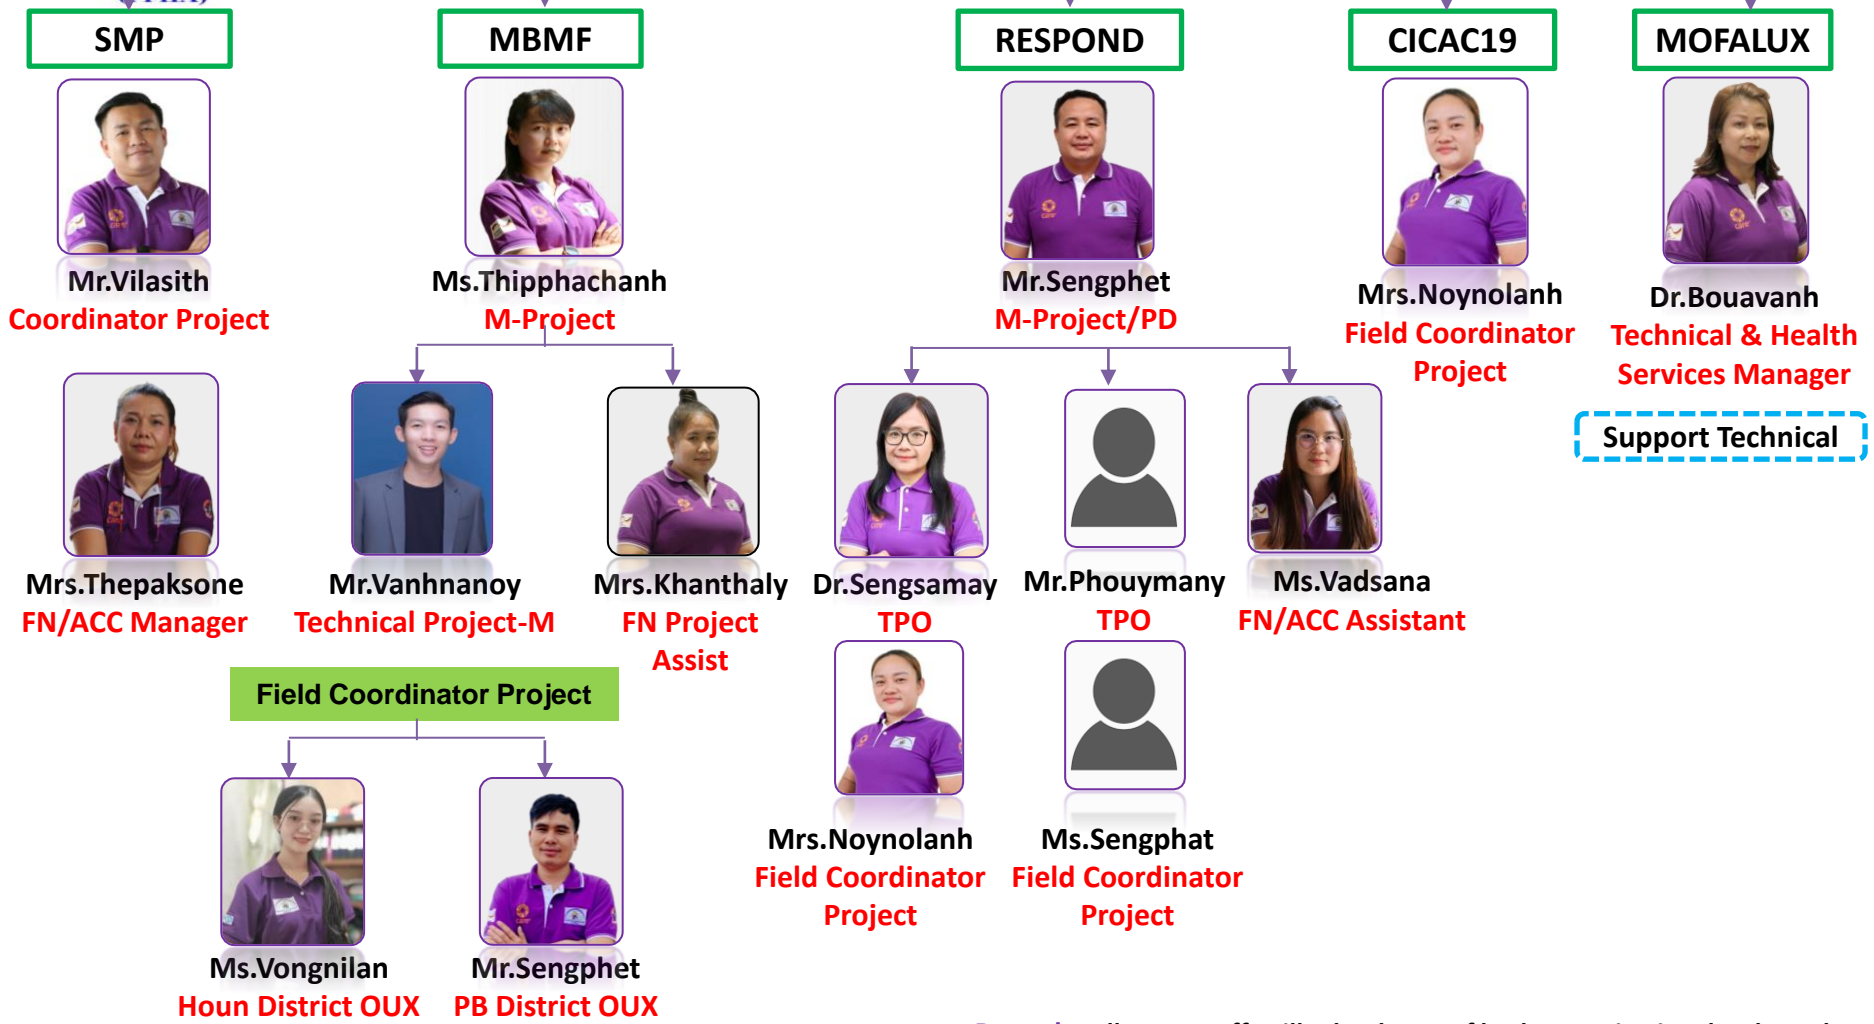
SMP

MBMF

RESPOND

CICAC19

MOFALUX

Mr.Vilasith
Coordinator Project

Ms.Thipphachanh
M-Project

Mr.Sengphet
M-Project/PD

Mrs.Noynolanh
Field Coordinator Project

Dr.Bouavanh
Technical & Health Services Manager

Support Technical

Mrs.Thepaksone
FN/ACC Manager

Mr.Vanhnanoy
Technical Project-M

Mrs.Khanthaly
FN Project Assist

Dr.Sengsamay
TPO

Mr.Phouymany
TPO

Ms.Vadsana
FN/ACC Assistant

Field Coordinator Project

Mrs.Noynolanh
Field Coordinator Project

Ms.Sengphat
Field Coordinator Project

Ms.Vongnilan
Houn District OUX

Mr.Sengphet
PB District OUX